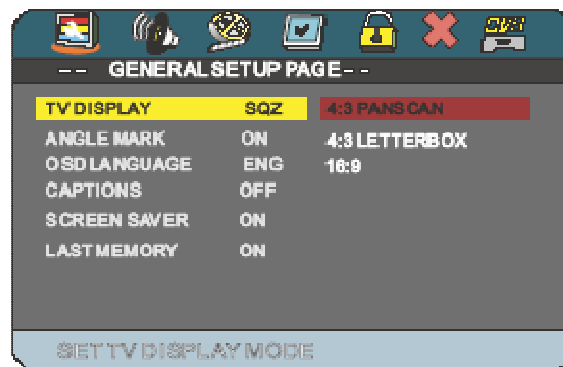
DVD

-- GENERAL SETUP PAGE --

| | | |
|---|---|---|
| TV DISPLAY | SQZ | 4:3 PANSCAN |
| ANGLE MARK | ON | 4:3 LETTERBOX |
| OSD LANGUAGE | ENG | 16:9 |
| CAPTIONS | OFF | |
| SCREEN SAVER | ON | |
| LAST MEMORY | ON | |

SET TV DISPLAY MODE